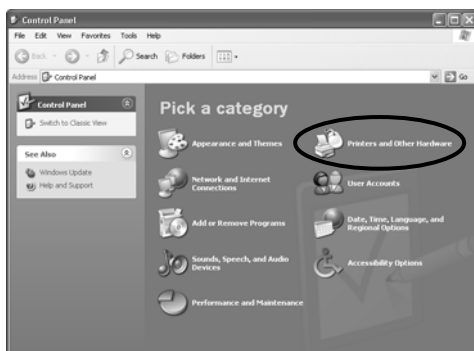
Control Panel

File Edit View Favorites Tools Help

Back Search Folders

Address Control Panel

Go

Control Panel

Switch to Classic View

See Also

Windows Update

Help and Support

Pick a category

Appearance and Themes

Printers and Other Hardware

Network and Internet Connections

User Accounts

Add or Remove Programs

Date, Time, Language, and Regional Options

Sounds, Speech, and Audio Devices

Accessibility Options

Performance and Maintenance